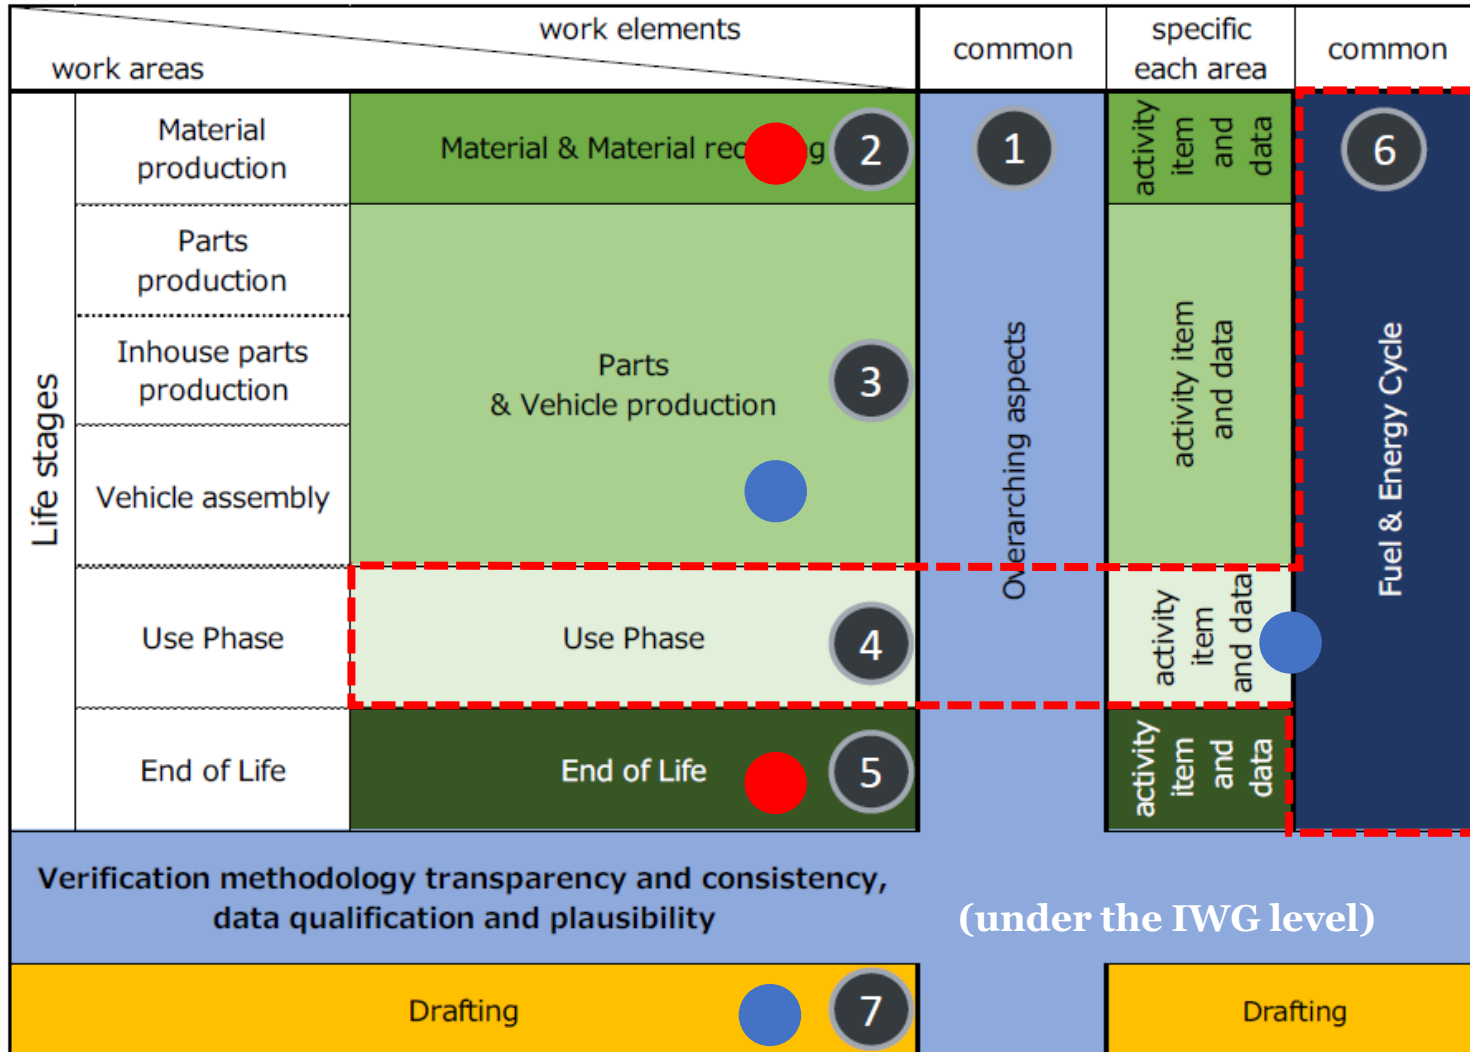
| work elements / work areas | | | common | specific each area | common |
|---|---|---|---|---|---|
| Life stages | Material production | Material & Material rec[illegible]g 2 | 1 Overarching aspects | activity item and data | 6 Fuel & Energy Cycle |
| | Parts production | Parts & Vehicle production 3 | | activity item and data | |
| | Inhouse parts production | | | | |
| | Vehicle assembly | | | | |
| | Use Phase | Use Phase 4 | | activity item and data | |
| | End of Life | End of Life 5 | | activity item and data | |

Verification methodology transparency and consistency, data qualification and plausibility

(under the IWG level)

Drafting 7

Drafting